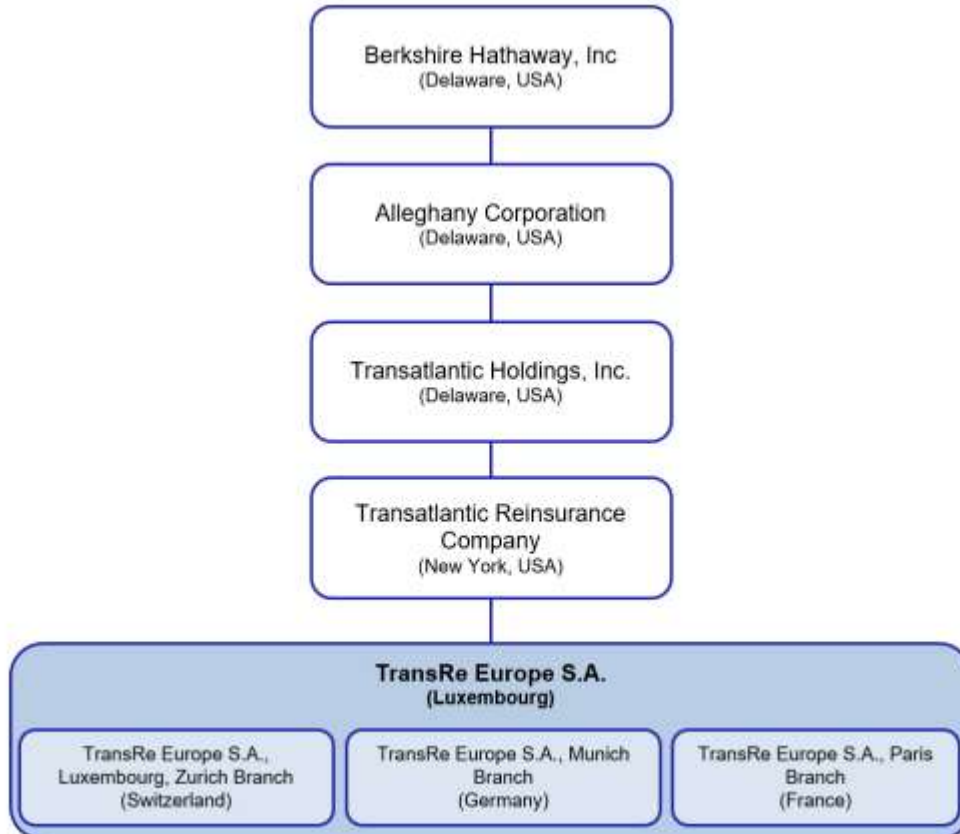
Berkshire Hathaway, Inc
(Delaware, USA)

Alleghany Corporation
(Delaware, USA)

Transatlantic Holdings, Inc.
(Delaware, USA)

Transatlantic Reinsurance Company
(New York, USA)

**TransRe Europe S.A.**
**(Luxembourg)**

TransRe Europe S.A., Luxembourg, Zurich Branch
(Switzerland)

TransRe Europe S.A., Munich Branch
(Germany)

TransRe Europe S.A., Paris Branch
(France)